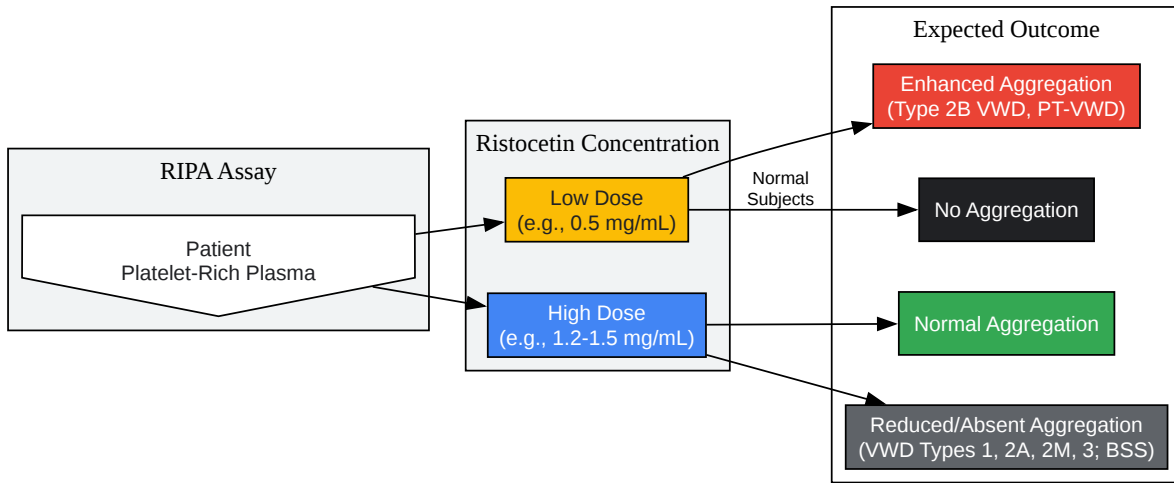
RIPA Assay

Patient
Platelet-Rich Plasma

Ristocetin Concentration

Low Dose
(e.g., 0.5 mg/mL)

High Dose
(e.g., 1.2-1.5 mg/mL)

Normal
Subjects

Expected Outcome

Enhanced Aggregation
(Type 2B VWD, PT-VWD)

No Aggregation

Normal Aggregation

Reduced/Absent Aggregation
(VWD Types 1, 2A, 2M, 3; BSS)